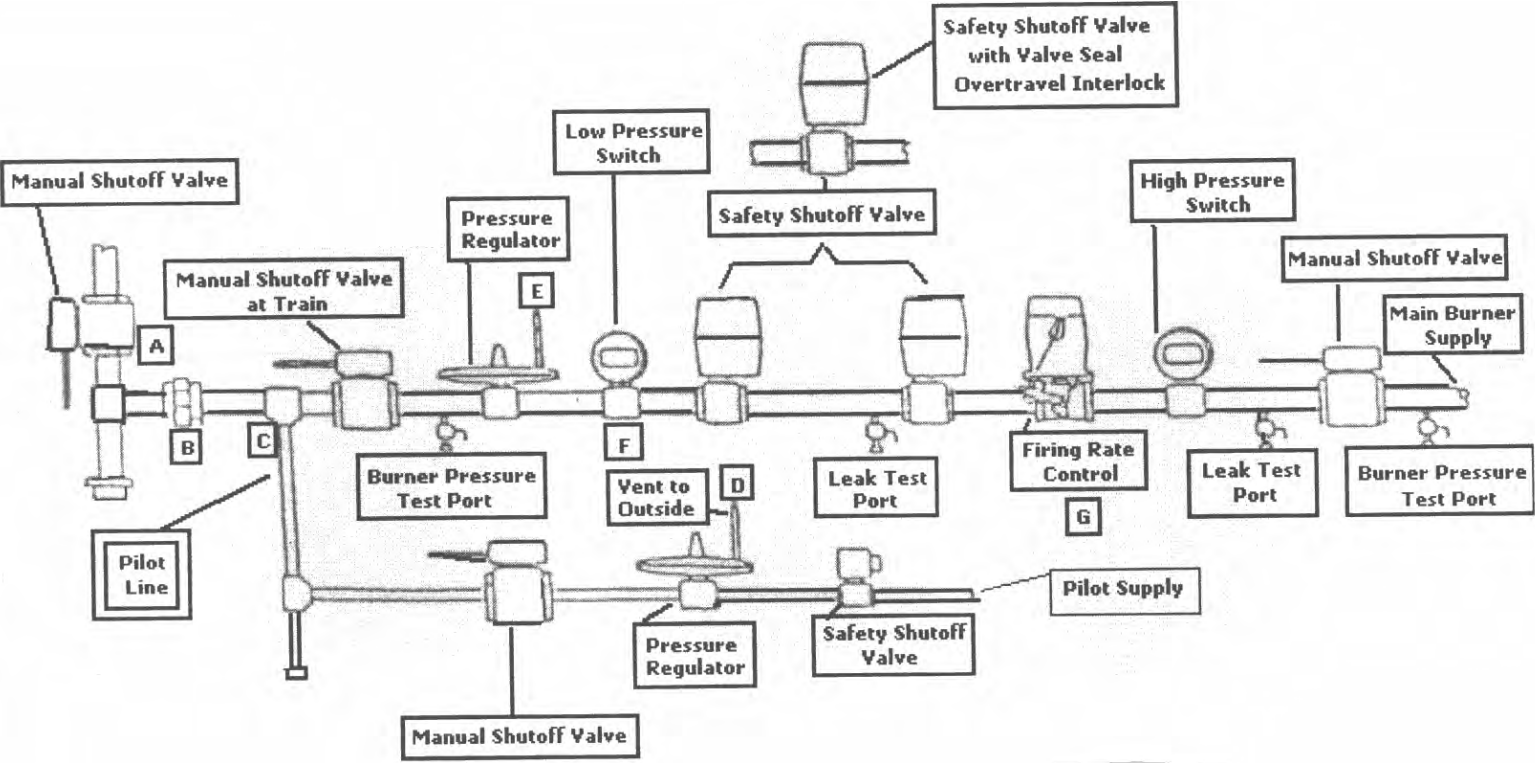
Safety Shutoff Valve with Valve Seal Overtravel Interlock

Low Pressure Switch

Manual Shutoff Valve

Safety Shutoff Valve

High Pressure Switch

Pressure Regulator

Manual Shutoff Valve

Manual Shutoff Valve at Train

E

Main Burner Supply

A

B

C

F

Burner Pressure Test Port

Leak Test Port

Firing Rate Control

Leak Test Port

Burner Pressure Test Port

Vent to Outside

D

G

Pilot Line

Pilot Supply

Pressure Regulator

Safety Shutoff Valve

Manual Shutoff Valve